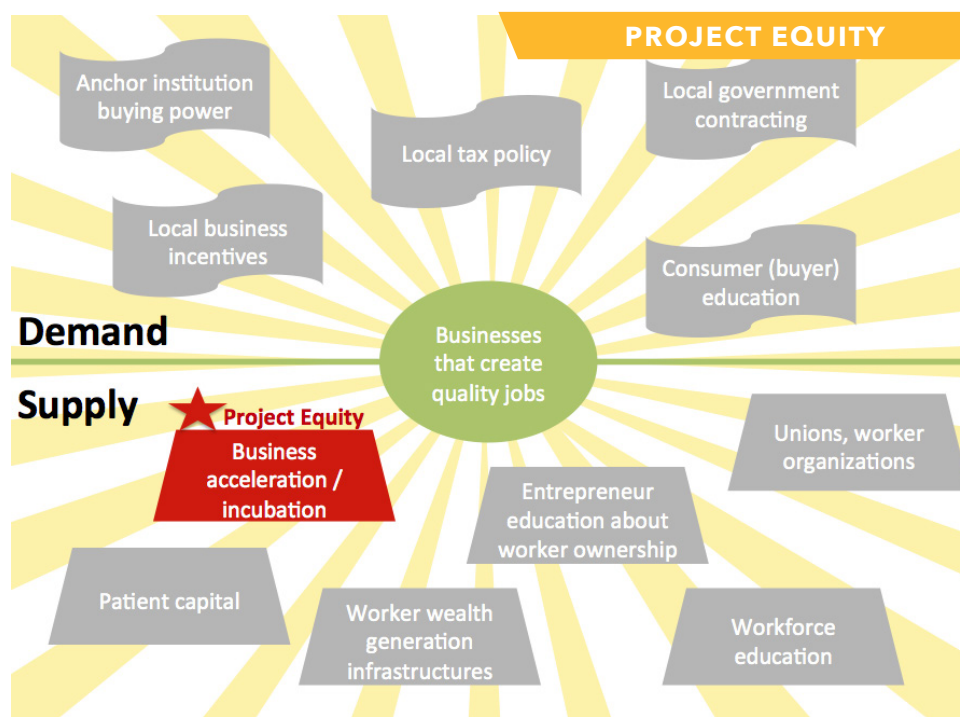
PROJECT EQUITY

Anchor institution buying power

Local tax policy

Local government contracting

Local business incentives

Consumer (buyer) education

Demand

Businesses that create quality jobs

Supply

Project Equity

Business acceleration / incubation

Unions, worker organizations

Entrepreneur education about worker ownership

Patient capital

Worker wealth generation infrastructures

Workforce education